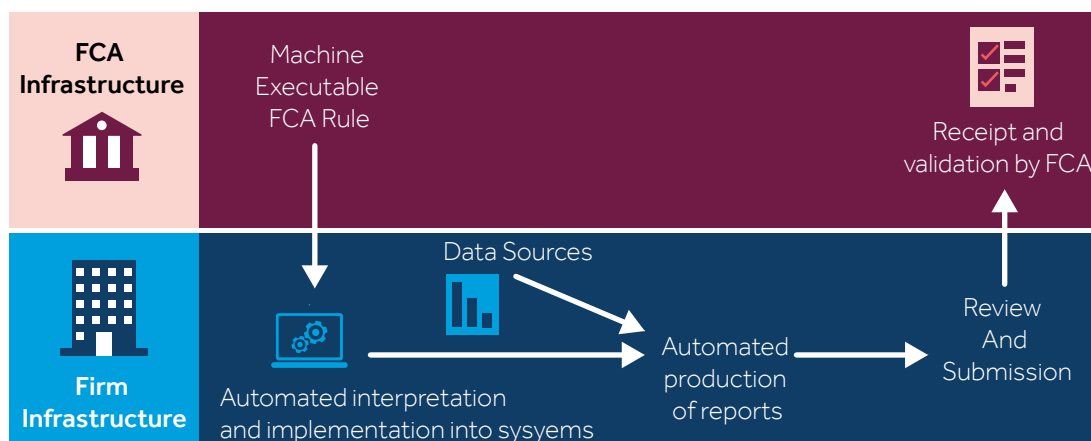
FCA Infrastructure

Machine Executable FCA Rule

Receipt and validation by FCA

Data Sources

Review And Submission

Automated production of reports

Firm Infrastructure

Automated interpretation and implementation into sysyems